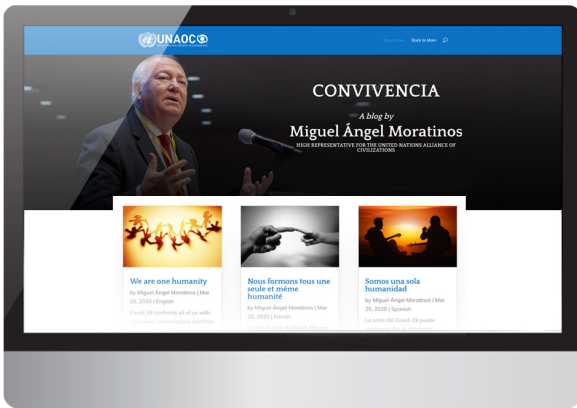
UNAOC

Blog Home Back to Main

CONVIVENCIA

A blog by

Miguel Ángel Moratinos

HIGH REPRESENTATIVE FOR THE UNITED NATIONS ALLIANCE OF CIVILIZATIONS

We are one humanity

by Miguel Ángel Moratinos | Mar 25, 2020 | English

Covid-19 confronts all of us with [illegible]

Nous formons tous une seule et même humanité

by Miguel Ángel Moratinos | Mar 25, 2020 | French

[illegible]

Somos una sola humanidad

by Miguel Ángel Moratinos | Mar 25, 2020 | Spanish

La crisis del Covid-19 puede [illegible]